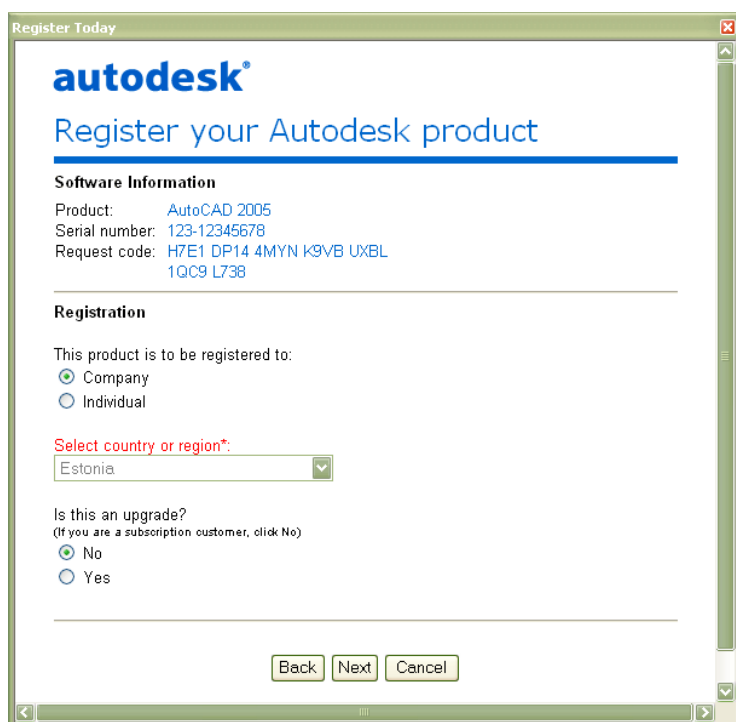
Register Today

autodesk®

Register your Autodesk product

Software Information

Product: AutoCAD 2005
Serial number: 123-12345678
Request code: H7E1 DP14 4MYN K9VB UXBL 1QC9 L738

Registration

This product is to be registered to:
Company
Individual

Select country or region*:
Estonia

Is this an upgrade?
(If you are a subscription customer, click No)
No
Yes

Back Next Cancel